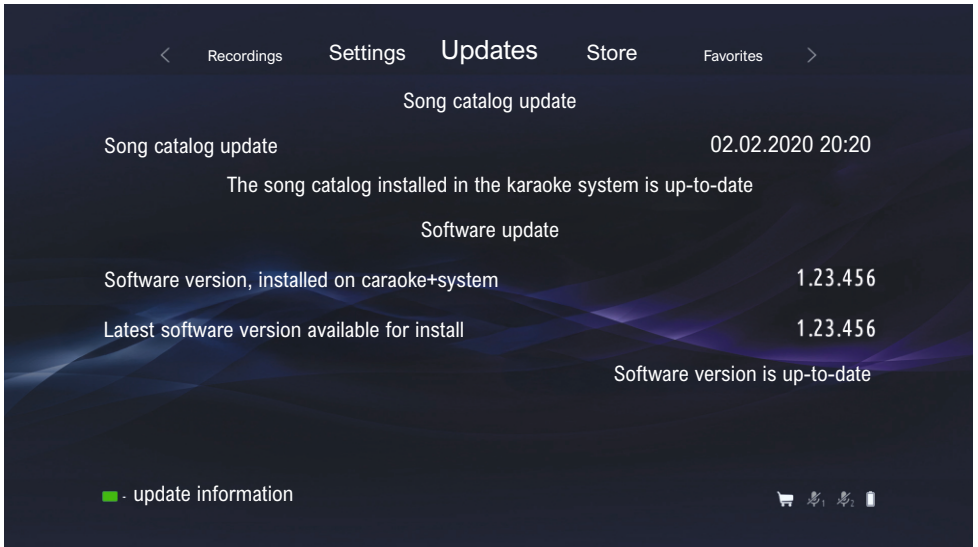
< Recordings Settings Updates Store Favorites >

Song catalog update

Song catalog update 02.02.2020 20:20

The song catalog installed in the karaoke system is up-to-date

Software update

Software version, installed on caraoke+system 1.23.456

Latest software version available for install 1.23.456

Software version is up-to-date

- update information